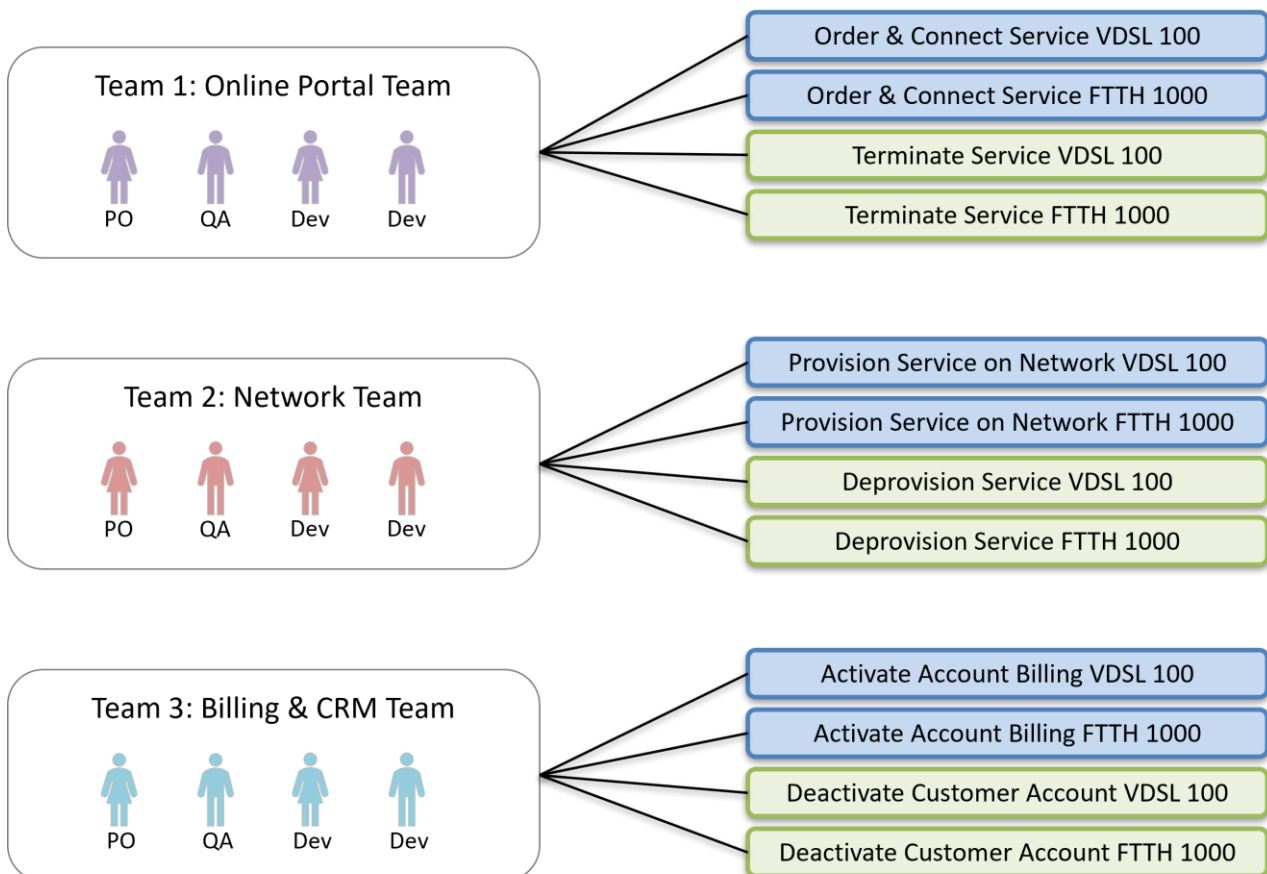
Team 1: Online Portal Team

PO QA Dev Dev

Order & Connect Service VDSL 100

Order & Connect Service FTTH 1000

Terminate Service VDSL 100

Terminate Service FTTH 1000

Team 2: Network Team

PO QA Dev Dev

Provision Service on Network VDSL 100

Provision Service on Network FTTH 1000

Deprovision Service VDSL 100

Deprovision Service FTTH 1000

Team 3: Billing & CRM Team

PO QA Dev Dev

Activate Account Billing VDSL 100

Activate Account Billing FTTH 1000

Deactivate Customer Account VDSL 100

Deactivate Customer Account FTTH 1000